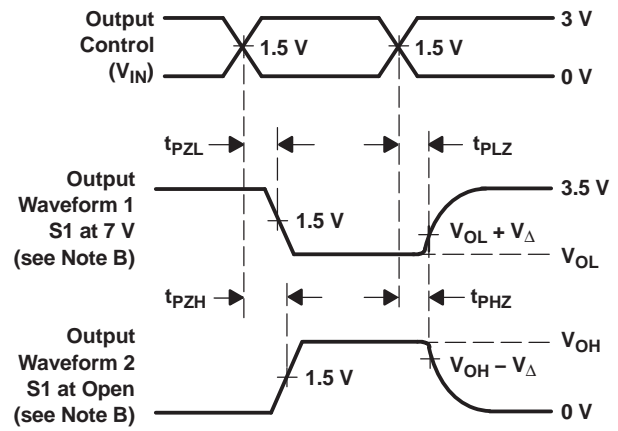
Output Control ($V_{IN}$)

1.5 V

1.5 V

3 V

0 V

$t_{PZL}$

$t_{PLZ}$

Output Waveform 1 S1 at 7 V (see Note B)

1.5 V

3.5 V

$V_{OL} + V_{\Delta}$

$V_{OL}$

$t_{PZH}$

$t_{PHZ}$

Output Waveform 2 S1 at Open (see Note B)

1.5 V

$V_{OH}$

$V_{OH} - V_{\Delta}$

0 V